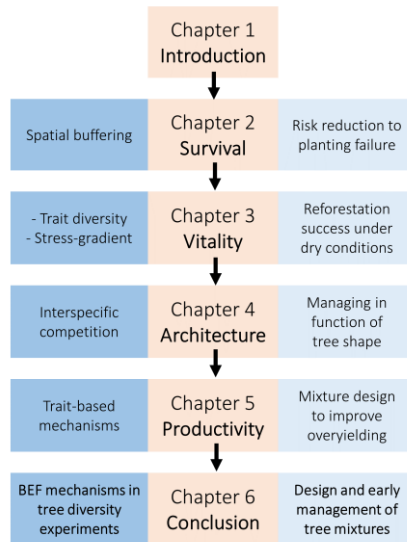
Chapter 1
Introduction

Spatial buffering

Chapter 2
Survival

Risk reduction to planting failure

- Trait diversity
- Stress-gradient

Chapter 3
Vitality

Reforestation success under dry conditions

Interspecific competition

Chapter 4
Architecture

Managing in function of tree shape

Trait-based mechanisms

Chapter 5
Productivity

Mixture design to improve overyielding

BEF mechanisms in tree diversity experiments

Chapter 6
Conclusion

Design and early management of tree mixtures